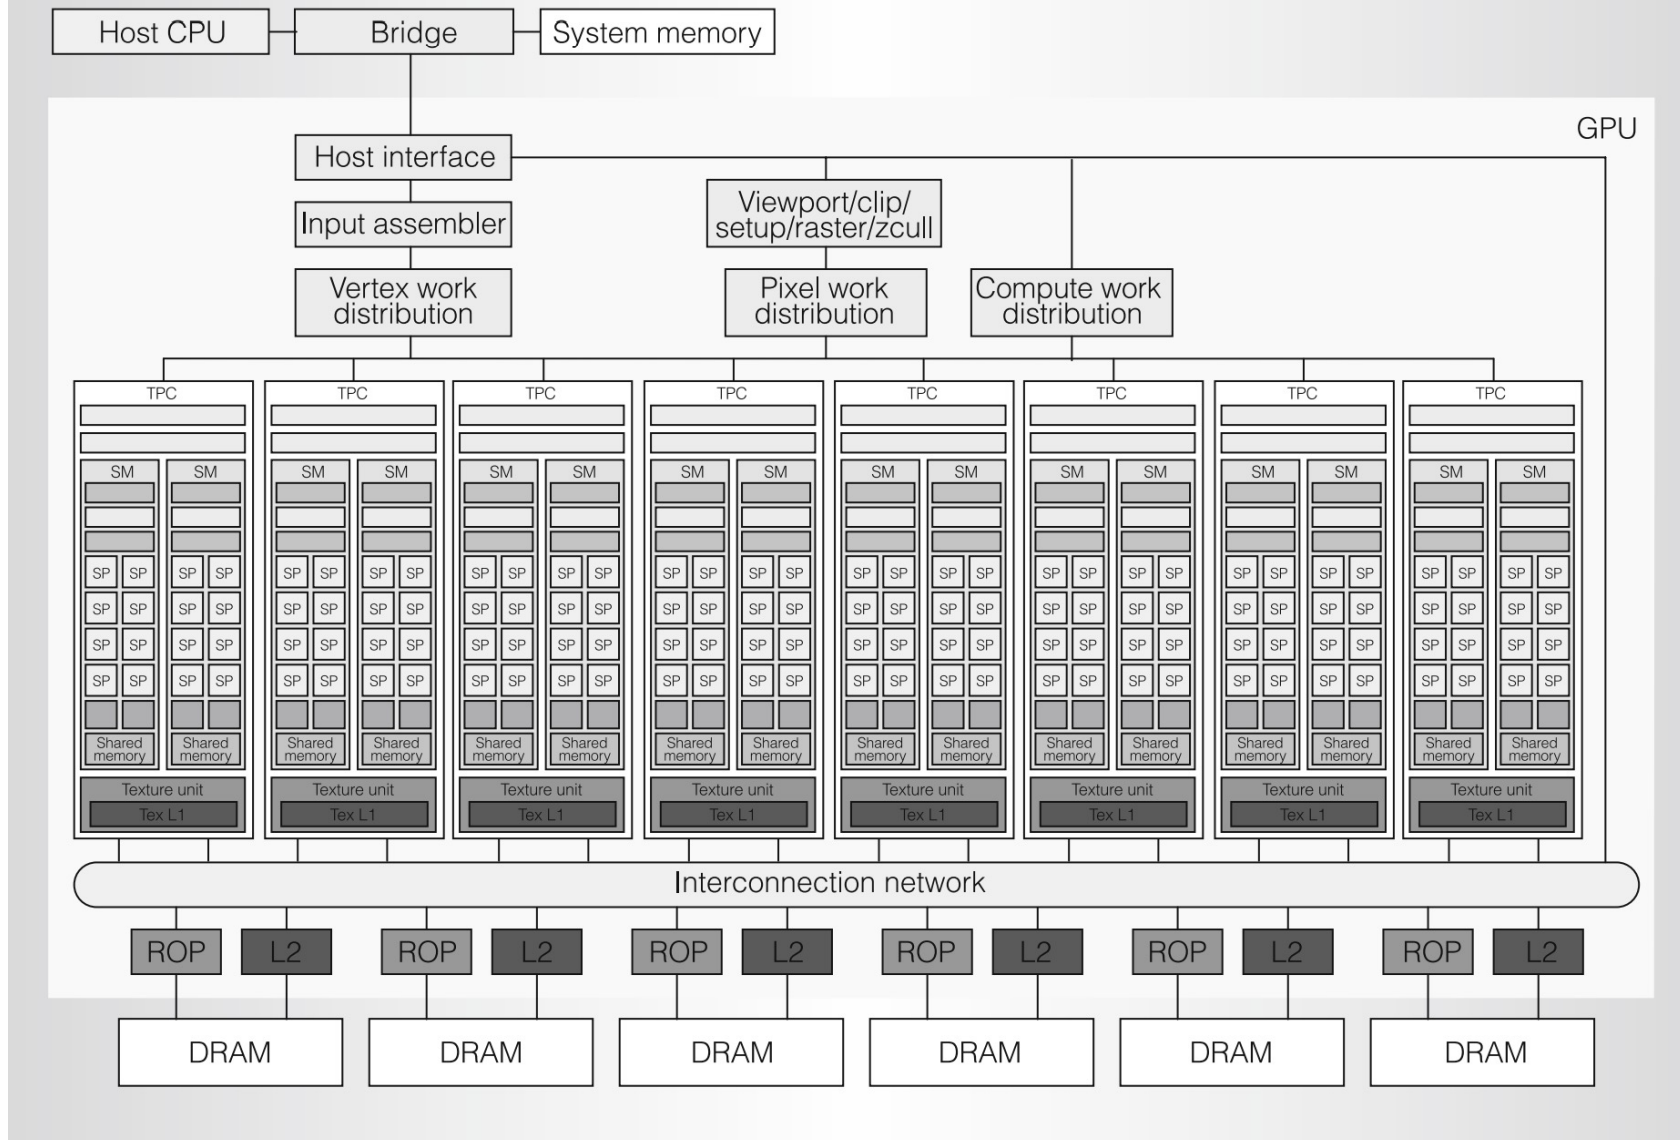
Host CPU
Bridge
System memory

GPU

Host interface
Input assembler
Vertex work distribution
Viewport/clip/ setup/raster/zcull
Pixel work distribution
Compute work distribution

TPC
SM SM
SP SP SP SP
SP SP SP SP
SP SP SP SP
SP SP SP SP
Shared memory Shared memory
Texture unit
Tex L1

TPC
SM SM
SP SP SP SP
SP SP SP SP
SP SP SP SP
SP SP SP SP
Shared memory Shared memory
Texture unit
Tex L1

TPC
SM SM
SP SP SP SP
SP SP SP SP
SP SP SP SP
SP SP SP SP
Shared memory Shared memory
Texture unit
Tex L1

TPC
SM SM
SP SP SP SP
SP SP SP SP
SP SP SP SP
SP SP SP SP
Shared memory Shared memory
Texture unit
Tex L1

TPC
SM SM
SP SP SP SP
SP SP SP SP
SP SP SP SP
SP SP SP SP
Shared memory Shared memory
Texture unit
Tex L1

TPC
SM SM
SP SP SP SP
SP SP SP SP
SP SP SP SP
SP SP SP SP
Shared memory Shared memory
Texture unit
Tex L1

TPC
SM SM
SP SP SP SP
SP SP SP SP
SP SP SP SP
SP SP SP SP
Shared memory Shared memory
Texture unit
Tex L1

TPC
SM SM
SP SP SP SP
SP SP SP SP
SP SP SP SP
SP SP SP SP
Shared memory Shared memory
Texture unit
Tex L1

Interconnection network

ROP L2 ROP L2 ROP L2 ROP L2 ROP L2 ROP L2

DRAM DRAM DRAM DRAM DRAM DRAM